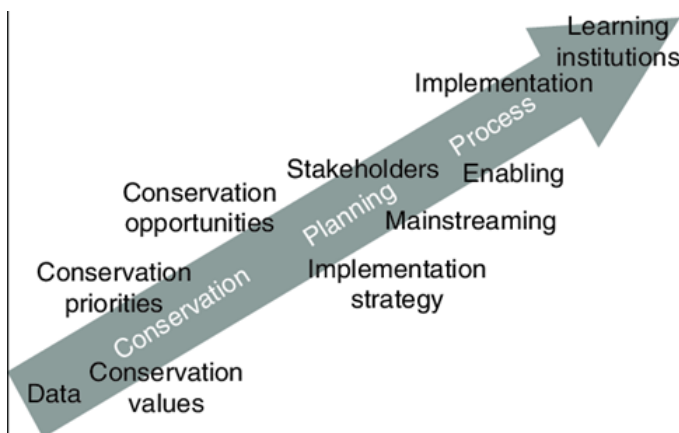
Learning institutions

Implementation

Process

Stakeholders

Enabling

Conservation opportunities

Planning

Mainstreaming

Conservation priorities

Implementation strategy

Conservation

Data

Conservation values